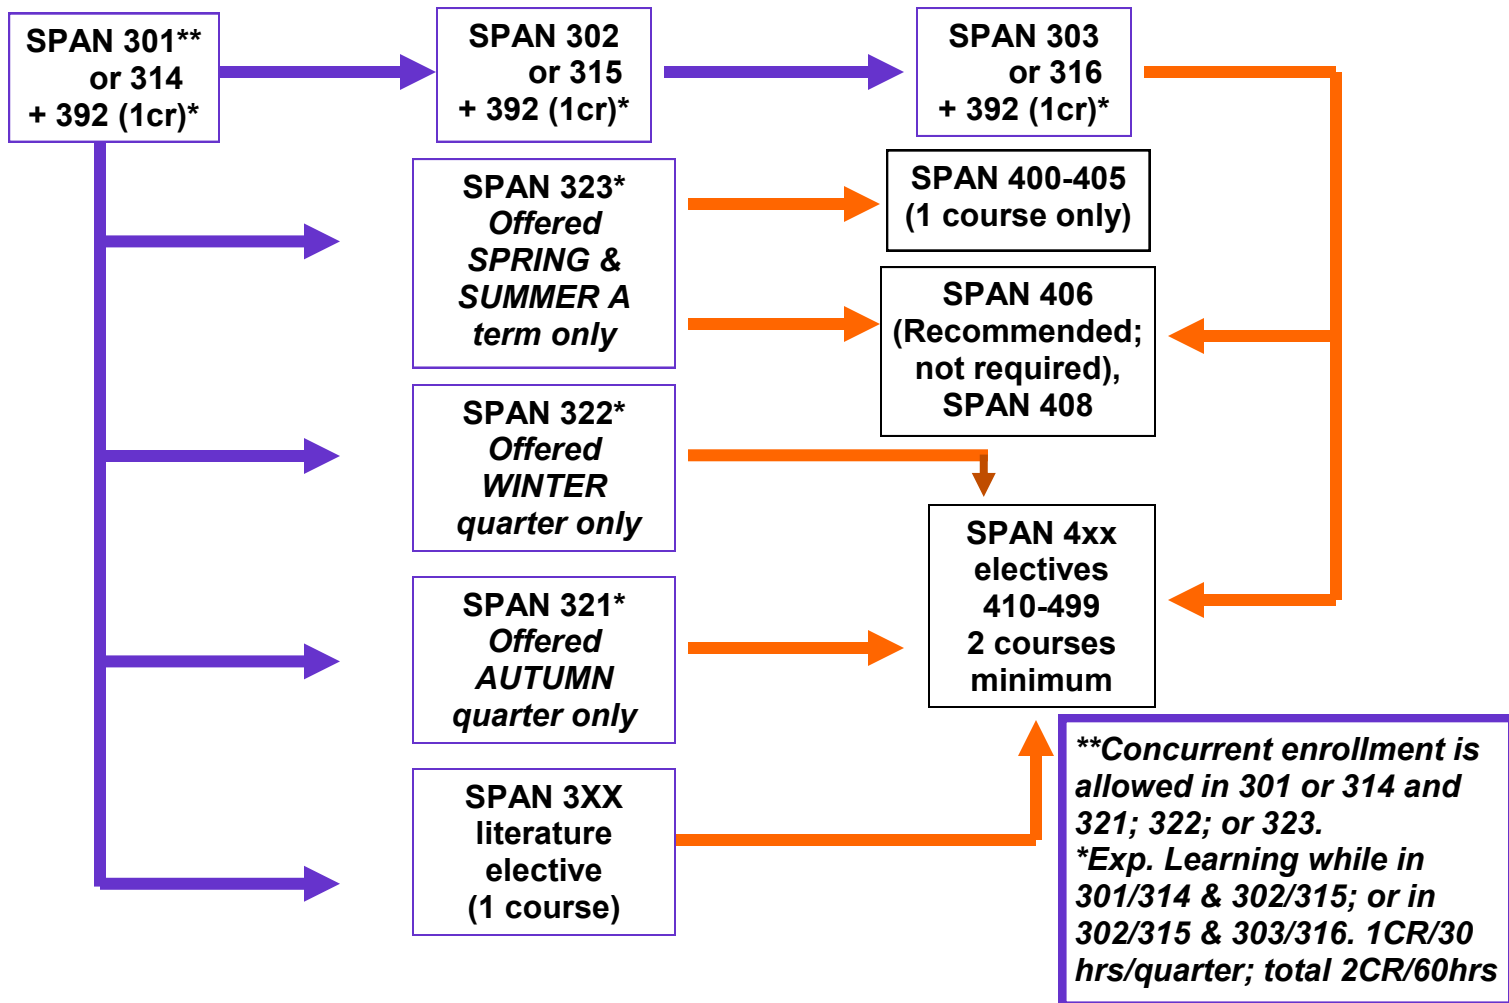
SPAN 301** or 314 + 392 (1cr)*

SPAN 302 or 315 + 392 (1cr)*

SPAN 303 or 316 + 392 (1cr)*

SPAN 323* Offered SPRING & SUMMER A term only

SPAN 400-405 (1 course only)

SPAN 406 (Recommended; not required), SPAN 408

SPAN 322* Offered WINTER quarter only

SPAN 4xx electives 410-499 2 courses minimum

SPAN 321* Offered AUTUMN quarter only

SPAN 3XX literature elective (1 course)

**Concurrent enrollment is allowed in 301 or 314 and 321; 322; or 323.
*Exp. Learning while in 301/314 & 302/315; or in 302/315 & 303/316. 1CR/30 hrs/quarter; total 2CR/60hrs